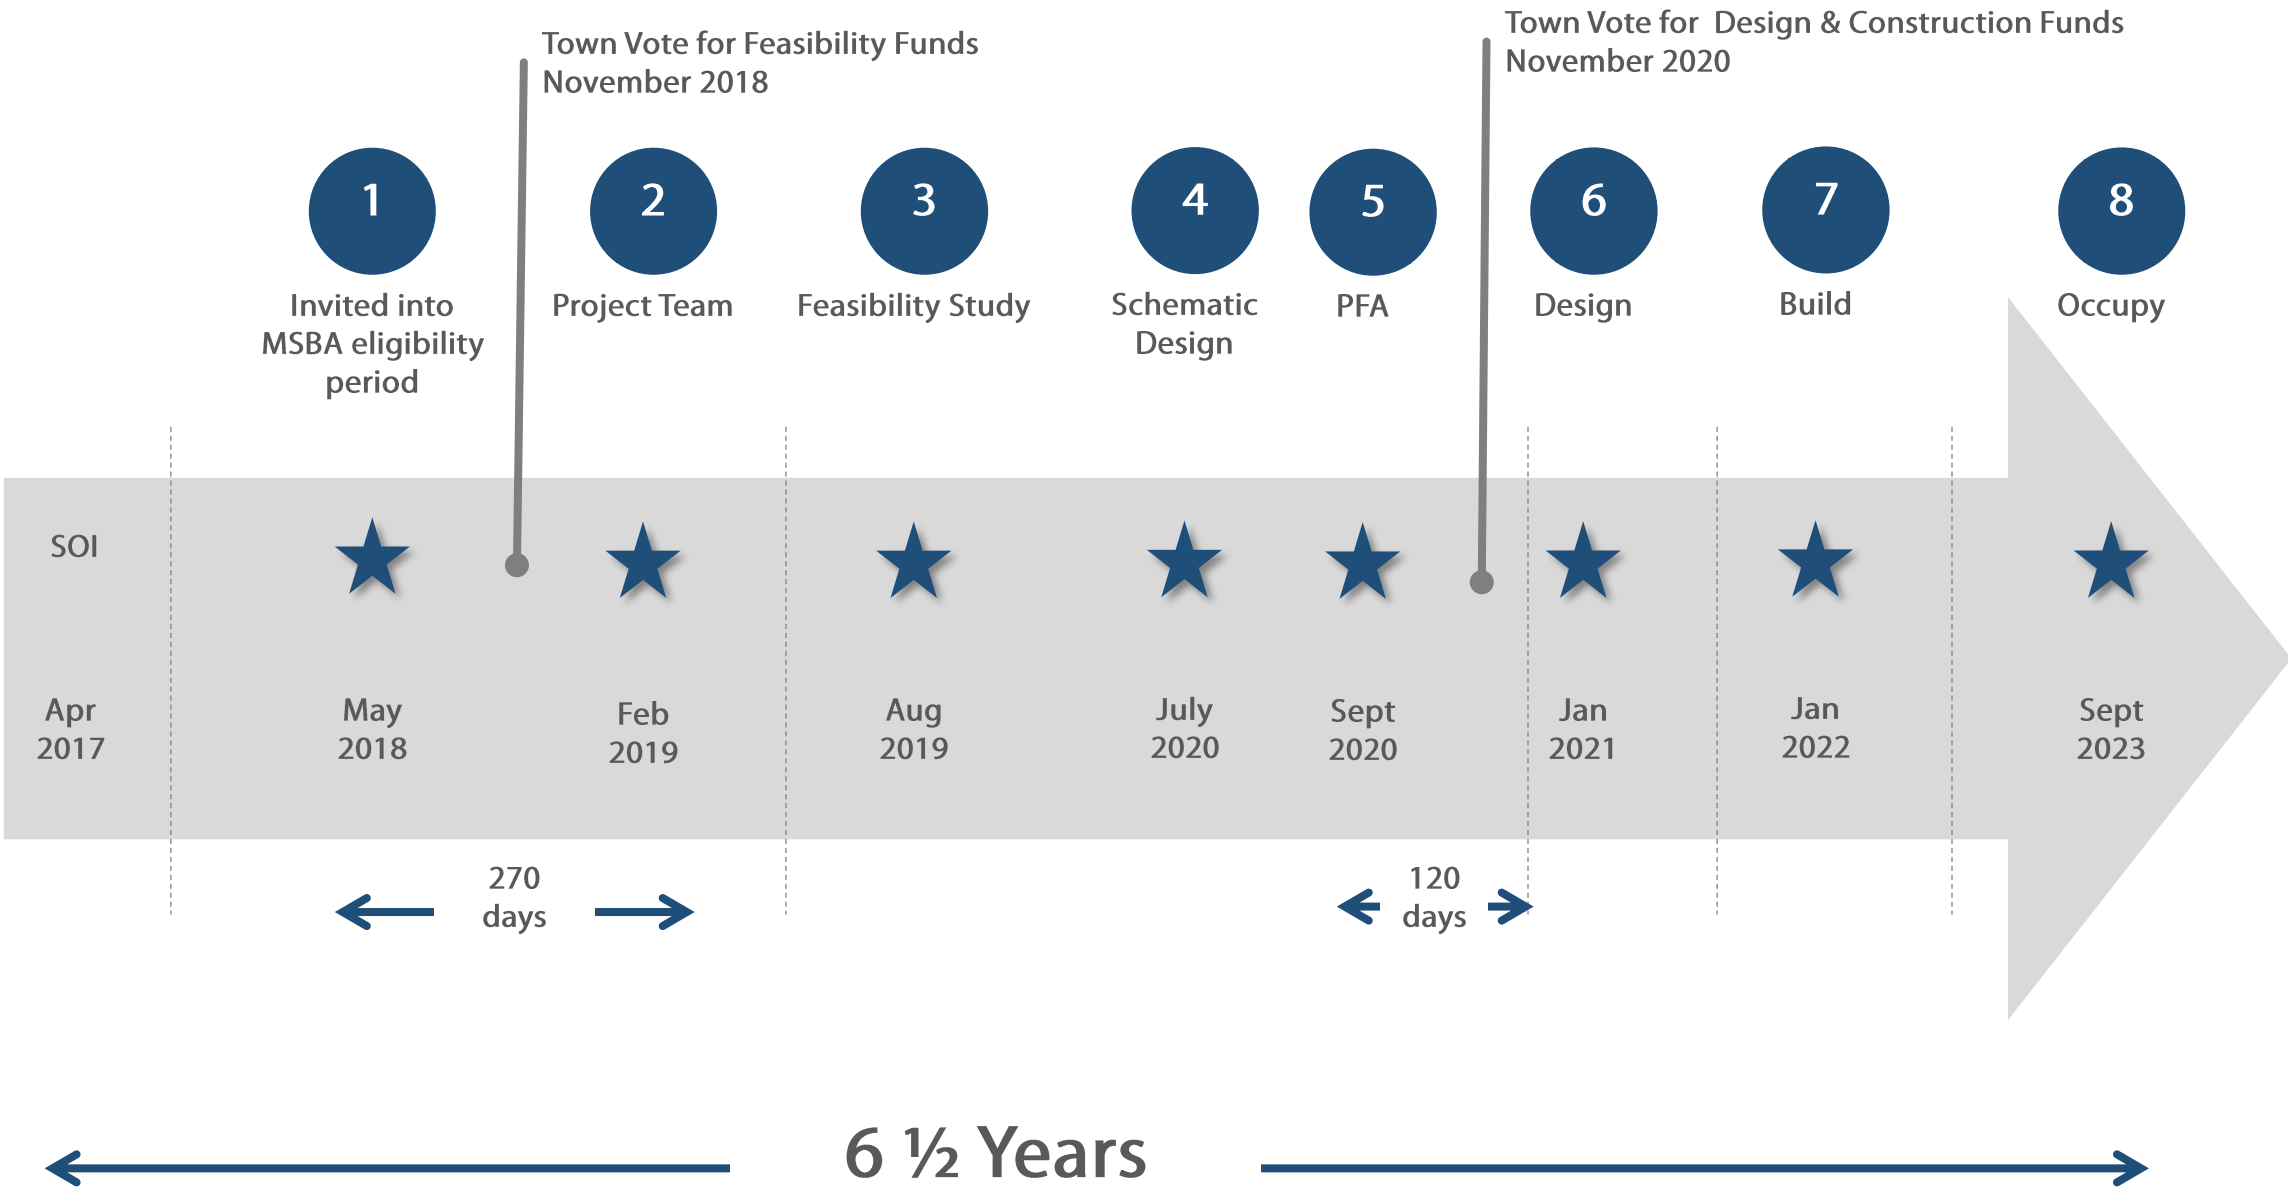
Town Vote for Feasibility Funds
November 2018

Town Vote for Design & Construction Funds
November 2020

1
Invited into MSBA eligibility period

2
Project Team

3
Feasibility Study

4
Schematic Design

5
PFA

6
Design

7
Build

8
Occupy

SOI

Apr 2017

May 2018

Feb 2019

Aug 2019

July 2020

Sept 2020

Jan 2021

Jan 2022

Sept 2023

270 days

120 days

6 ½ Years